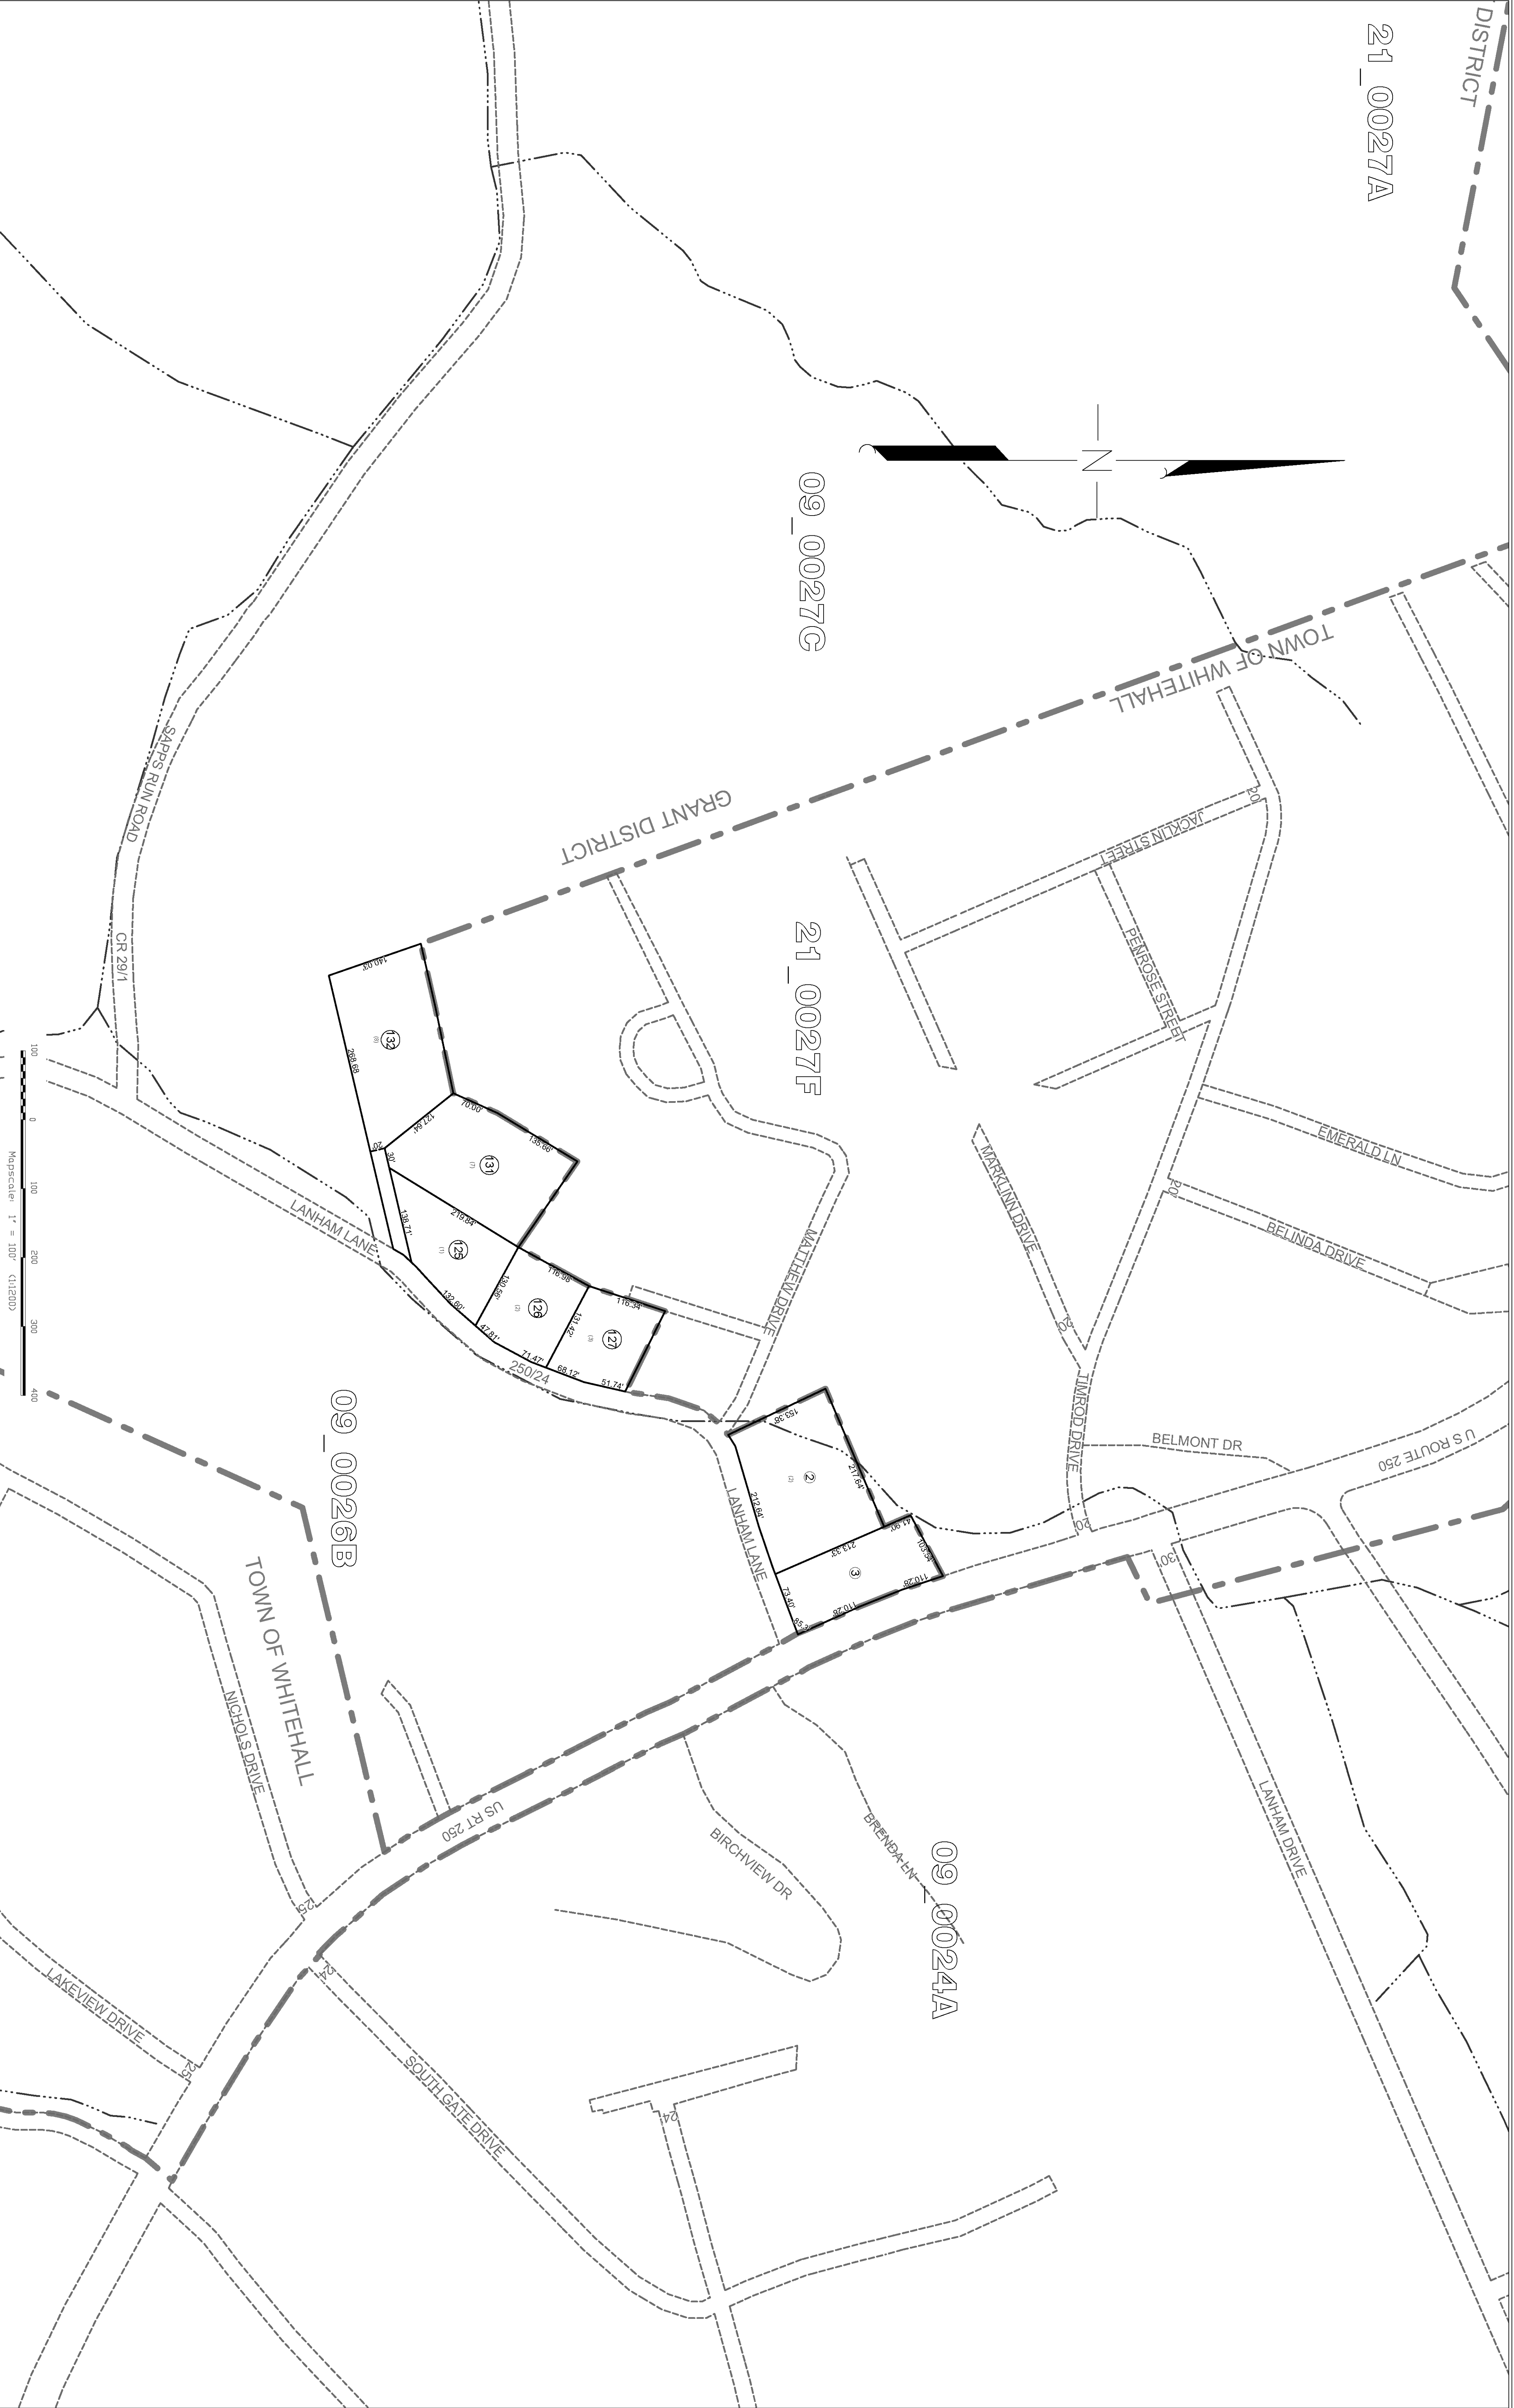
DISTRICT
21_0027A
N
09_0027C
TOWN OF WHITEHALL
GRANT DISTRICT
SAPPS RUN ROAD
CR 29/1
JACKLIN STREET
PENROSE STREET
21_0027F
140.00'
132
258.68
70.00'
127.64'
135.66'
131
20'
30'
139.71'
219.84'
125
132.80'
116.86'
130.56'
126
47.81'
71.47'
116.34'
131.42'
127
68.13'
51.74'
250/24
LANHAM LANE
MATHEW DRIVE
MARKLINN DRIVE
EMERALD LN
BELINDA DRIVE
TIMROD DRIVE
BELMONT DR
U S ROUTE 250
153.36'
2
217.64'
242.64'
213.33'
3
110.28'
73.49'
LANHAM LANE
LANHAM DRIVE
09_0026B
TOWN OF WHITEHALL
NICHOLS DRIVE
US RT 250
BIRCHVIEW DR
BRENDA LN
09_0024A
LAKEVIEW DRIVE
SOUTH GATE DRIVE
100
0
100
200
300
400
Mapscale: 1" = 100' (1:1200)